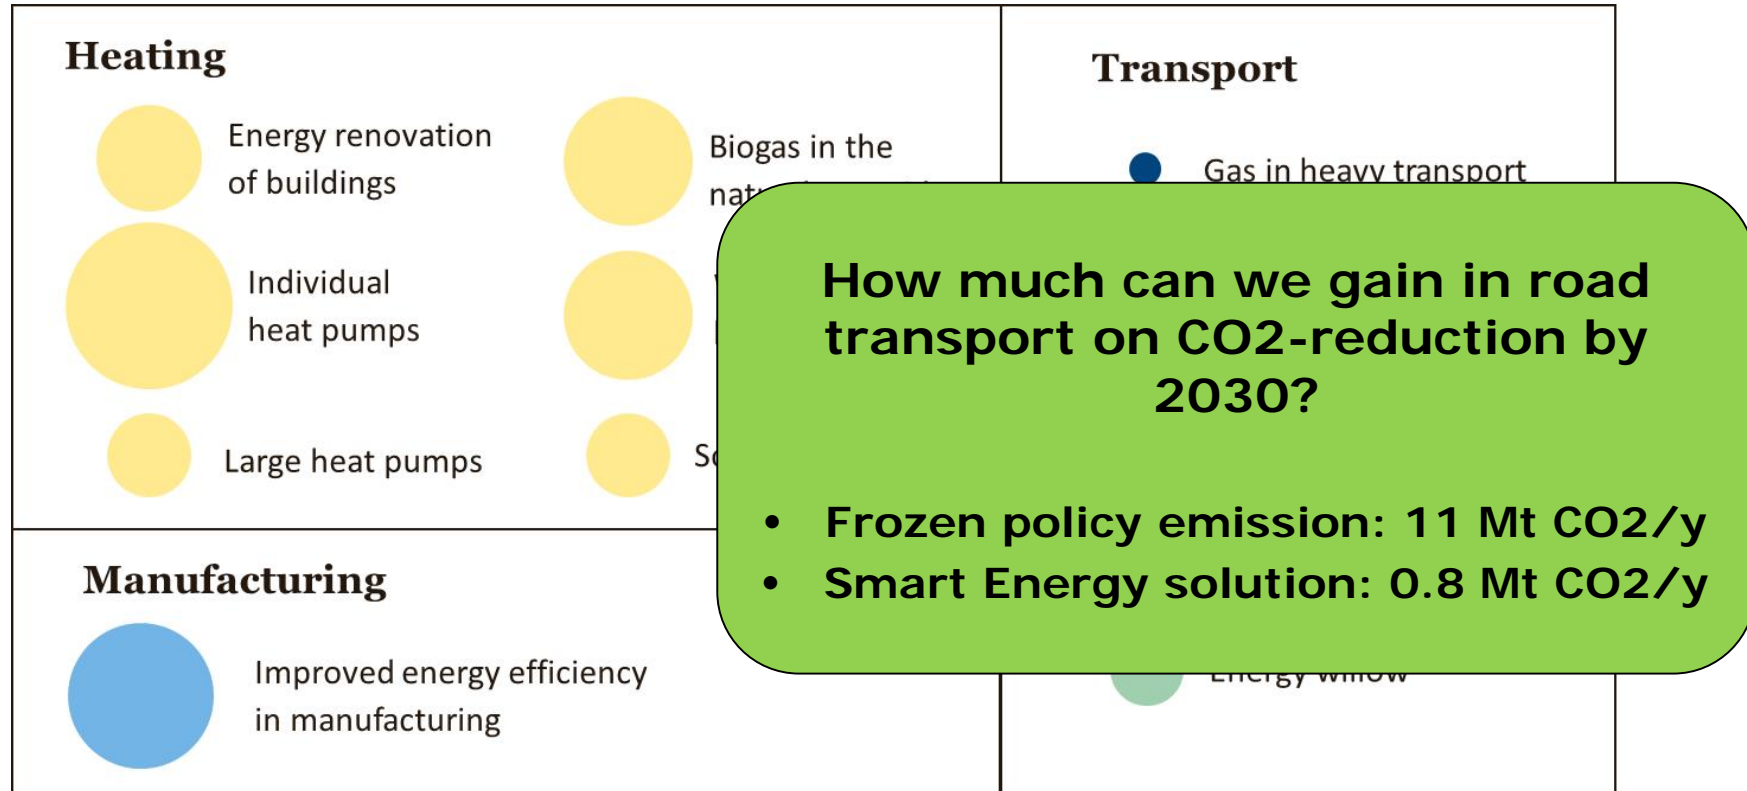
Heating

Energy renovation of buildings

Biogas in the nat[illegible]

Individual heat pumps

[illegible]

Large heat pumps

S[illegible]

Transport

Gas in heavy transport

How much can we gain in road transport on CO2-reduction by 2030?

- Frozen policy emission: 11 Mt CO2/y
- Smart Energy solution: 0.8 Mt CO2/y

Manufacturing

Improved energy efficiency in manufacturing

Energy willow